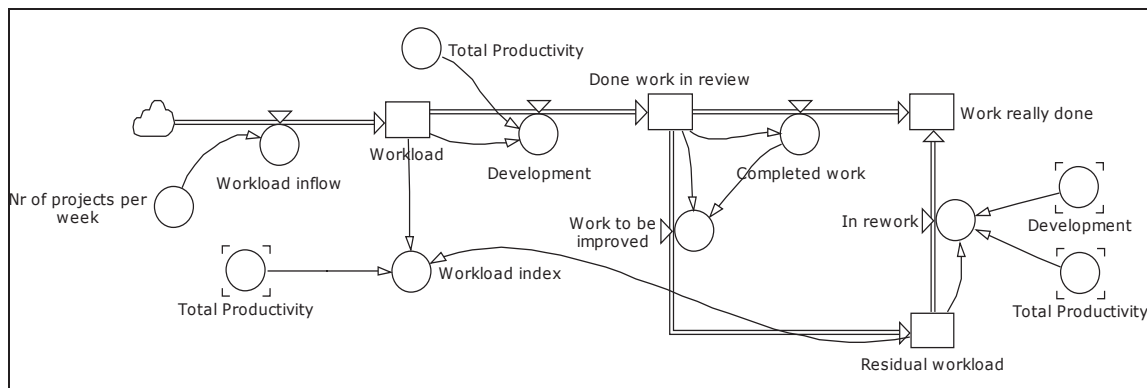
Total Productivity

Done work in review

Work really done

Workload

Workload inflow

Development

Completed work

Nr of projects per week

Work to be improved

In rework

Development

Total Productivity

Workload index

Total Productivity

Residual workload